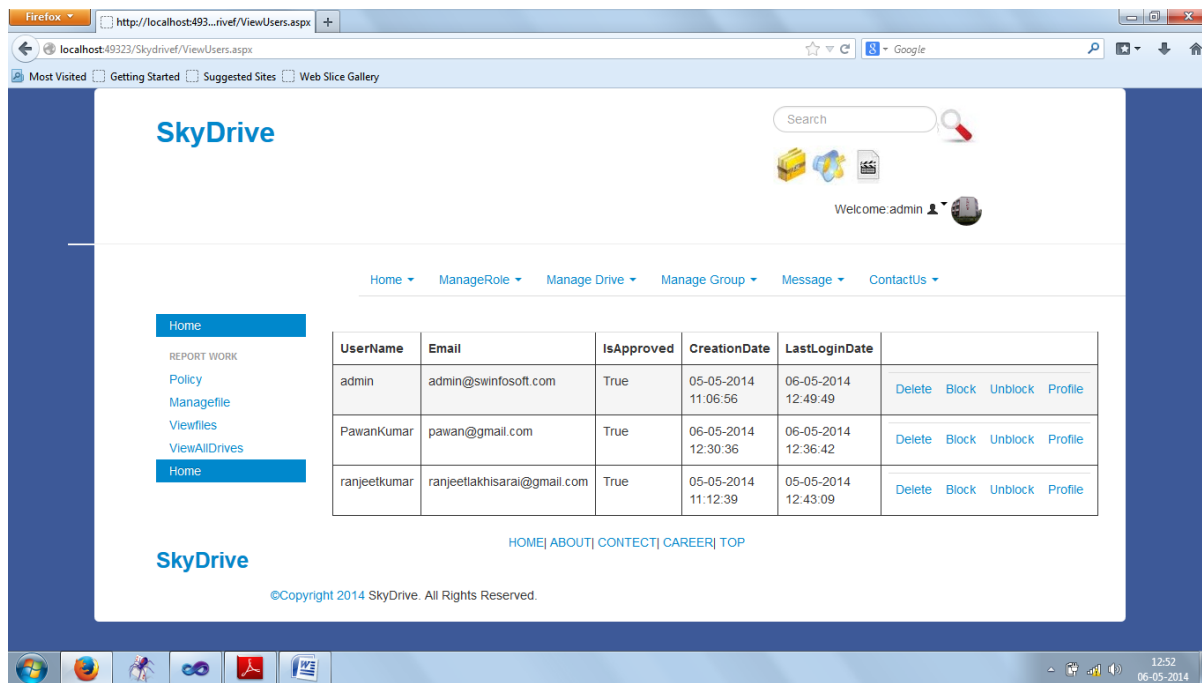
Firefox

http://localhost:493...rivef/ViewUsers.aspx +

localhost:49323/Skydrivef/ViewUsers.aspx

Google

Most Visited  Getting Started  Suggested Sites  Web Slice Gallery

SkyDrive

Search

Welcome:admin

Home ▾  ManageRole ▾  Manage Drive ▾  Manage Group ▾  Message ▾  ContactUs ▾

Home

REPORT WORK

Policy

Managefile

Viewfiles

ViewAllDrives

Home

| UserName | Email | IsApproved | CreationDate | LastLoginDate | |
|---|---|---|---|---|---|
| admin | admin@swinfosoft.com | True | 05-05-2014 11:06:56 | 06-05-2014 12:49:49 | Delete Block Unblock Profile |
| PawanKumar | pawan@gmail.com | True | 06-05-2014 12:30:36 | 06-05-2014 12:36:42 | Delete Block Unblock Profile |
| ranjeetkumar | ranjeetlakhisarai@gmail.com | True | 05-05-2014 11:12:39 | 05-05-2014 12:43:09 | Delete Block Unblock Profile |

HOME| ABOUT| CONTECT| CAREER| TOP

SkyDrive

©Copyright 2014 SkyDrive. All Rights Reserved.

12:52
06-05-2014